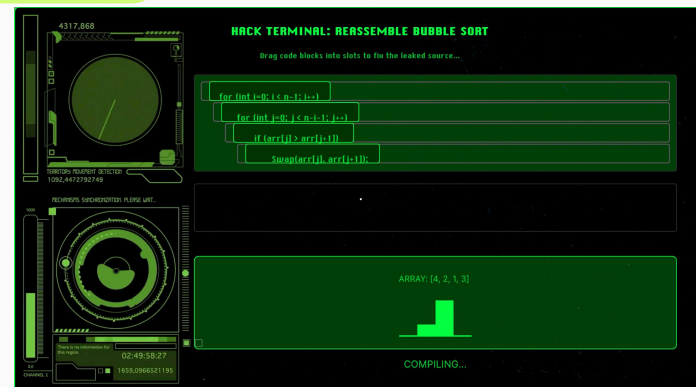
4317,868

TERRITORY MOVEMENT DETECTION
1092,4472792749

MECHANISMS SYNCHRONIZATION. PLEASE WAIT...

1000

CHANNEL 1

There is no information for this region

02:49:58:27

1659,0966521195

HACK TERMINAL: REASSEMBLE BUBBLE SORT

Drag code blocks into slots to fix the leaked source...

for (int i=0; i < n-1; i++)

for (int j=0; j < n-i-1; j++)

if (arr[j] > arr[j+1])

Swap(arr[j], arr[j+1]);

ARRAY: [4, 2, 1, 3]

COMPILING...